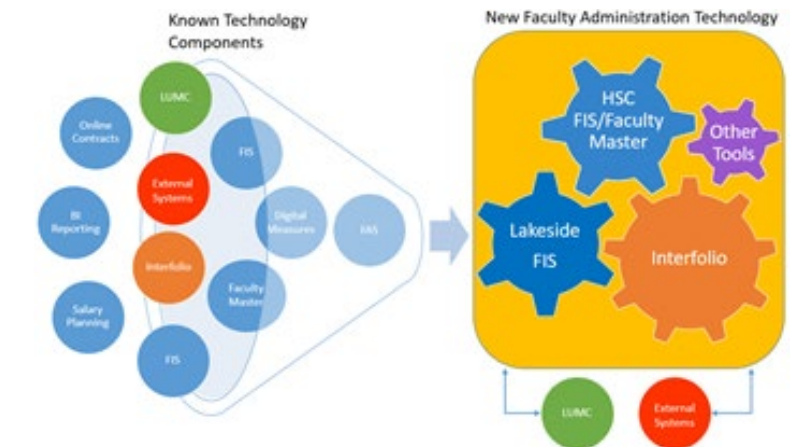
Known Technology Components

LUMC

Online Contracts

External Systems

BI Reporting

Interfolio

Salary Planning

FIS

FIS

Digital Measures

FAS

Faculty Master

New Faculty Administration Technology

HSC FIS/Faculty Master

Other Tools

Lakeside FIS

Interfolio

LUMC

External Systems